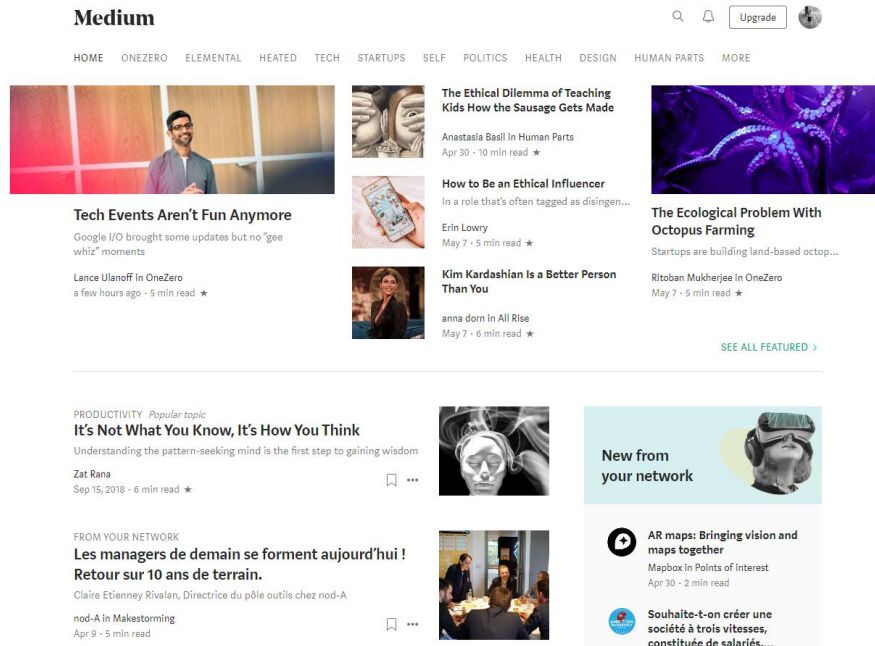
Medium

Upgrade

HOME ONEZERO ELEMENTAL HEATED TECH STARTUPS SELF POLITICS HEALTH DESIGN HUMAN PARTS MORE

Tech Events Aren't Fun Anymore

Google I/O brought some updates but no "gee whiz" moments

Lance Ulanoff in OneZero
a few hours ago · 5 min read ★

The Ethical Dilemma of Teaching Kids How the Sausage Gets Made

Anastasia Basil in Human Parts
Apr 30 · 10 min read ★

How to Be an Ethical Influencer

In a role that's often tagged as disingen...

Erin Lowry
May 7 · 5 min read ★

Kim Kardashian Is a Better Person Than You

anna dorn in All Rise
May 7 · 6 min read ★

The Ecological Problem With Octopus Farming

Startups are building land-based octop...

Ritoban Mukherjee in OneZero
May 7 · 5 min read ★

SEE ALL FEATURED >

PRODUCTIVITY Popular topic
It's Not What You Know, It's How You Think

Understanding the pattern-seeking mind is the first step to gaining wisdom

Zat Rana
Sep 15, 2018 · 6 min read ★

FROM YOUR NETWORK
Les managers de demain se forment aujourd'hui ! Retour sur 10 ans de terrain.

Claire Etienney Rivalan, Directrice du pôle outils chez nod-A

nod-A in Makestorming
Apr 9 · 5 min read

New from your network

AR maps: Bringing vision and maps together

Mapbox in Points of Interest
Apr 30 · 2 min read

Souhaite-t-on créer une société à trois vitesses, constituée de salariés...